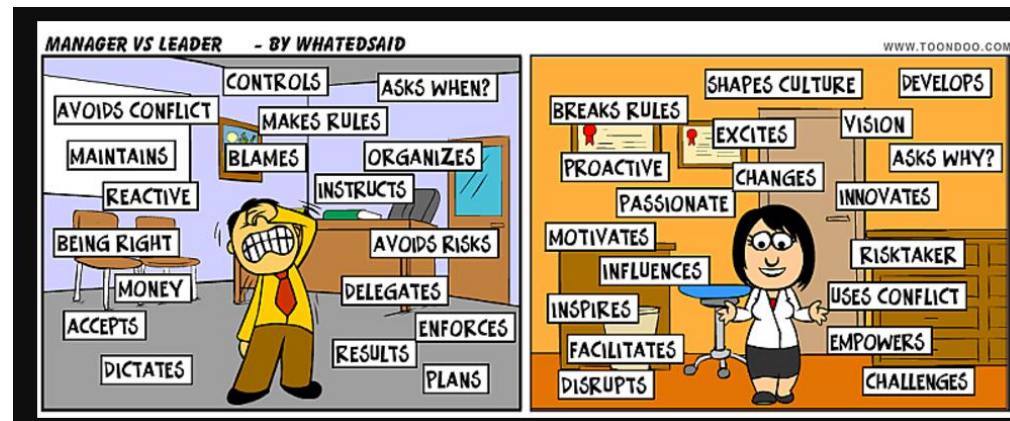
MANAGER VS LEADER - BY WHATEDSAID

WWW.TOONDOO.COM

CONTROLS

ASKS WHEN?

AVOIDS CONFLICT

MAKES RULES

MAINTAINS

BLAMES

ORGANIZES

REACTIVE

INSTRUCTS

BEING RIGHT

AVOIDS RISKS

MONEY

DELEGATES

ACCEPTS

ENFORCES

RESULTS

DICTATES

PLANS

SHAPES CULTURE

DEVELOPS

BREAKS RULES

EXCITES

VISION

PROACTIVE

ASKS WHY?

CHANGES

PASSIONATE

INNOVATES

MOTIVATES

RISKTAKER

INFLUENCES

USES CONFLICT

INSPIRES

EMPOWERS

FACILITATES

DISRUPTS

CHALLENGES